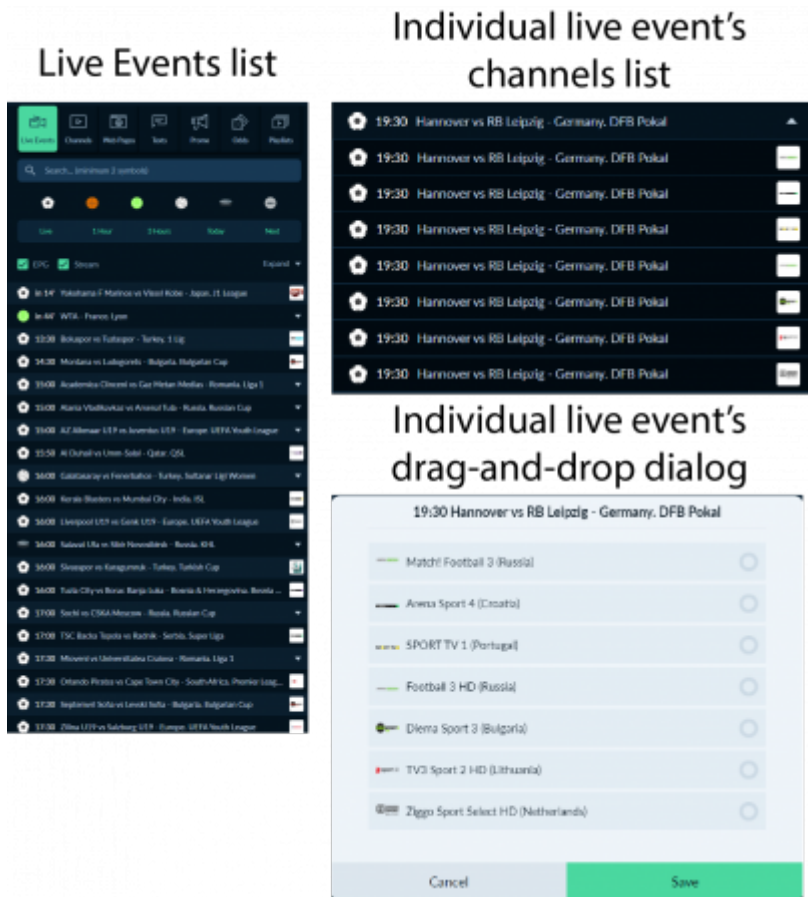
Live Events list

Live Events Channels Web Pages Texts Promo Odds Playlists

Search... (minimum 2 symbols)

Live 1 Hour 3 Hours Today Next

EPG Stream Expand

In 14' Yokohama F Marinos vs Vissel Kobe - Japan. J1 League
In 44' WTA - France. Lyon
13:30 Bokaspor vs Tuzlaspor - Turkey. 1 Lig
14:30 Montana vs Ludogorets - Bulgaria. Bulgarian Cup
15:00 Academica Clinceni vs Gaz Metan Medias - Romania. Liga 1
15:00 Alania Vladikavkaz vs Arsenal Tula - Russia. Russian Cup
15:00 AZ Alkmaar U19 vs Juventus U19 - Europe. UEFA Youth League
15:50 Al Duhail vs Umm-Salal - Qatar. QSL
16:00 Galatasaray vs Fenerbahce - Turkey. Sultanlar Ligi Women
16:00 Kerala Blasters vs Mumbai City - India. ISL
16:00 Liverpool U19 vs Genk U19 - Europe. UEFA Youth League
16:00 Salavat Ufa vs Sibir Novosibirsk - Russia. KHL
16:00 Sivasspor vs Karagumruk - Turkey. Turkish Cup
16:00 Tuzla City vs Borac Banja Luka - Bosnia & Herzegovina. Bosnia ...
17:00 Sochi vs CSKA Moscow - Russia. Russian Cup
17:00 TSC Backa Topola vs Radnik - Serbia. Super Liga
17:30 Mioveni vs Universitatea Craiova - Romania. Liga 1
17:30 Orlando Pirates vs Cape Town City - South Africa. Premier Leag...
17:30 Septemvri Sofia vs Levski Sofia - Bulgaria. Bulgarian Cup
17:30 Zilina U19 vs Salzburg U19 - Europe. UEFA Youth League

Individual live event's channels list

19:30 Hannover vs RB Leipzig - Germany. DFB Pokal
19:30 Hannover vs RB Leipzig - Germany. DFB Pokal
19:30 Hannover vs RB Leipzig - Germany. DFB Pokal
19:30 Hannover vs RB Leipzig - Germany. DFB Pokal
19:30 Hannover vs RB Leipzig - Germany. DFB Pokal
19:30 Hannover vs RB Leipzig - Germany. DFB Pokal
19:30 Hannover vs RB Leipzig - Germany. DFB Pokal
19:30 Hannover vs RB Leipzig - Germany. DFB Pokal

Individual live event's drag-and-drop dialog

19:30 Hannover vs RB Leipzig - Germany. DFB Pokal

Match! Football 3 (Russia)
Arena Sport 4 (Croatia)
SPORT TV 1 (Portugal)
Football 3 HD (Russia)
Diema Sport 3 (Bulgaria)
TV3 Sport 2 HD (Lithuania)
Ziggo Sport Select HD (Netherlands)

Cancel Save